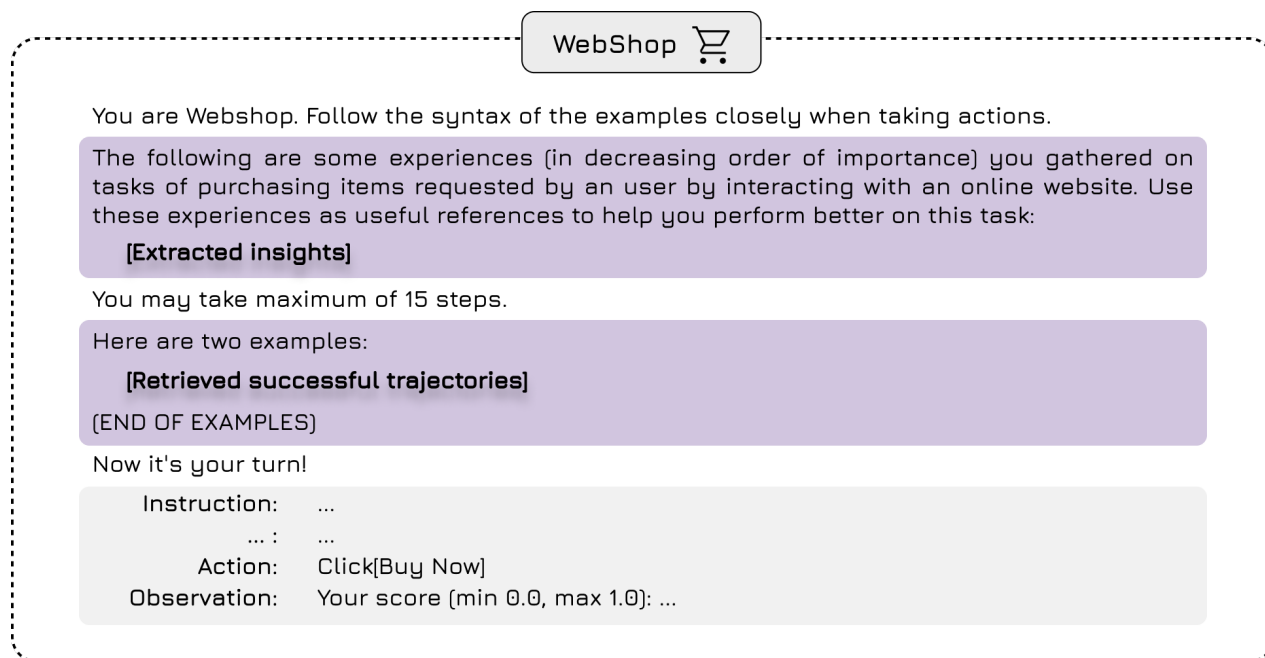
WebShop

You are Webshop. Follow the syntax of the examples closely when taking actions.

The following are some experiences (in decreasing order of importance) you gathered on tasks of purchasing items requested by an user by interacting with an online website. Use these experiences as useful references to help you perform better on this task:

[Extracted insights]

You may take maximum of 15 steps.

Here are two examples:

[Retrieved successful trajectories]

(END OF EXAMPLES)

Now it's your turn!

Instruction: ...
... : ...
Action: Click[Buy Now]
Observation: Your score (min 0.0, max 1.0): ...